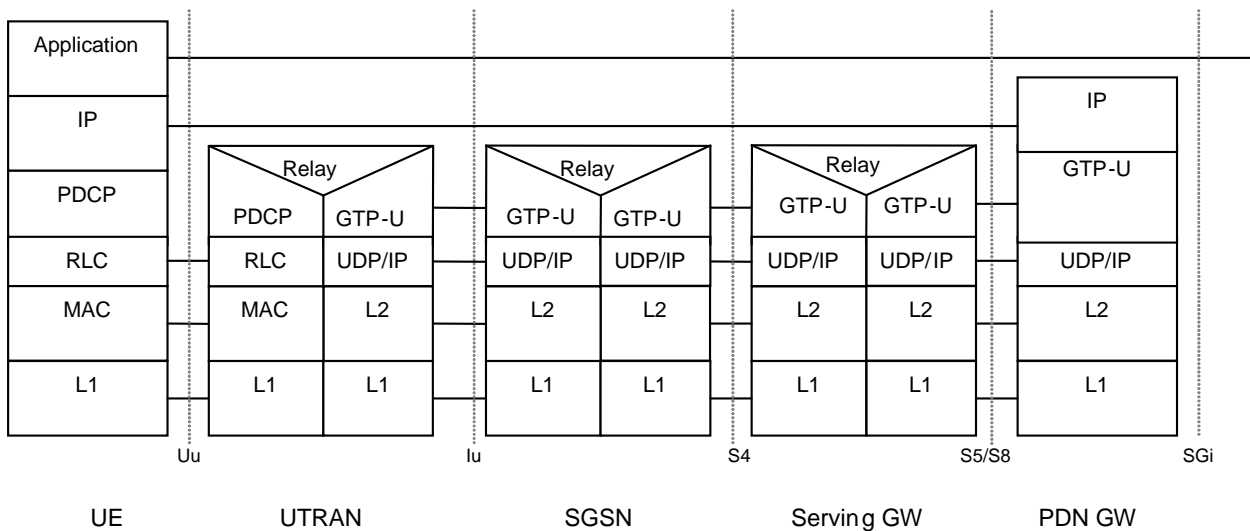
Application

IP

PDCP

RLC

MAC

L1

Relay

PDCP | GTP-U

RLC | UDP/IP

MAC | L2

L1 | L1

Relay

GTP-U | GTP-U

UDP/IP | UDP/IP

L2 | L2

L1 | L1

Relay

GTP-U | GTP-U

UDP/IP | UDP/IP

L2 | L2

L1 | L1

IP

GTP-U

UDP/IP

L2

L1

Uu

Iu

S4

S5/S8

SGi

UE

UTRAN

SGSN

Serving GW

PDN GW